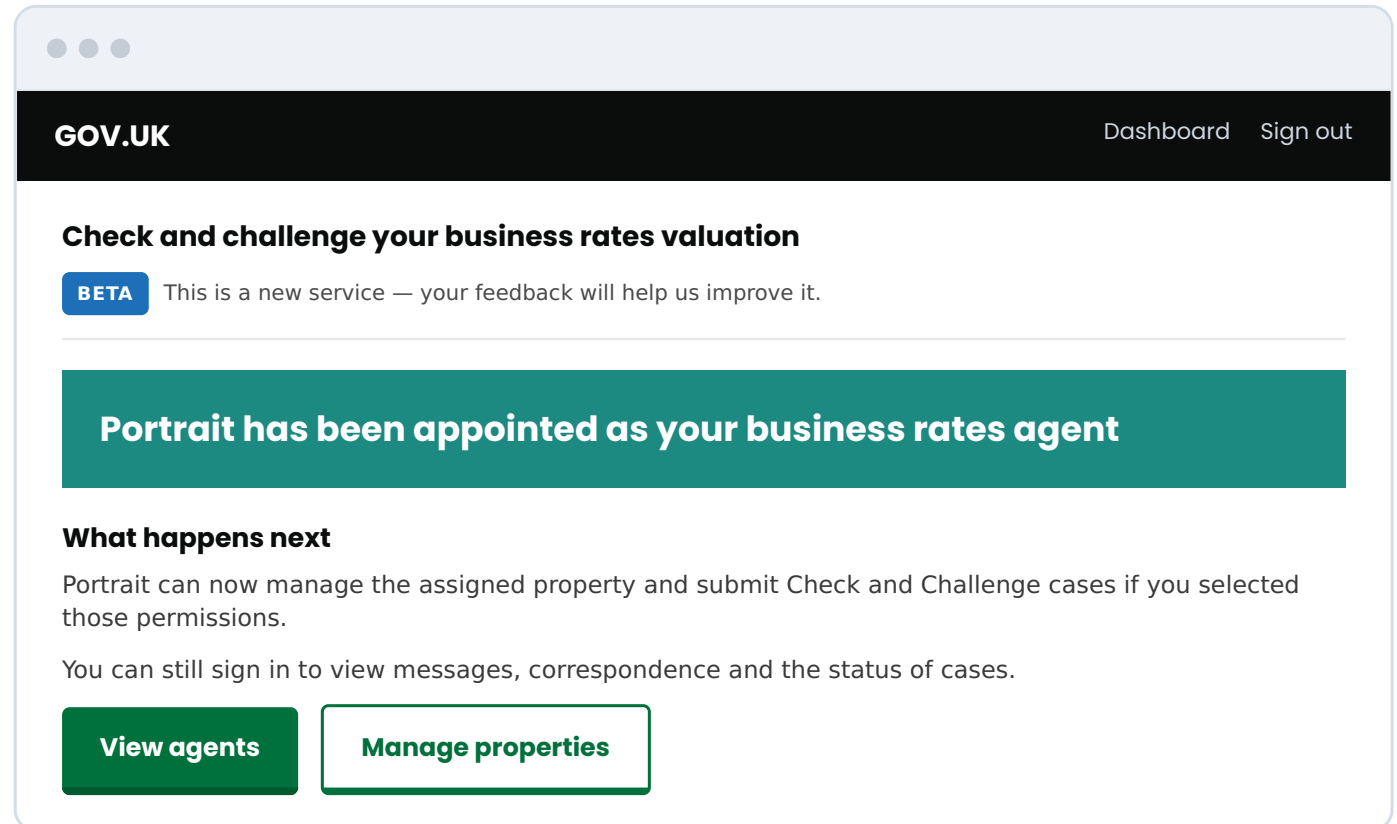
GOV.UK

Dashboard Sign out

Check and challenge your business rates valuation

BETA This is a new service — your feedback will help us improve it.

Portrait has been appointed as your business rates agent

What happens next

Portrait can now manage the assigned property and submit Check and Challenge cases if you selected those permissions.

You can still sign in to view messages, correspondence and the status of cases.

View agents

Manage properties